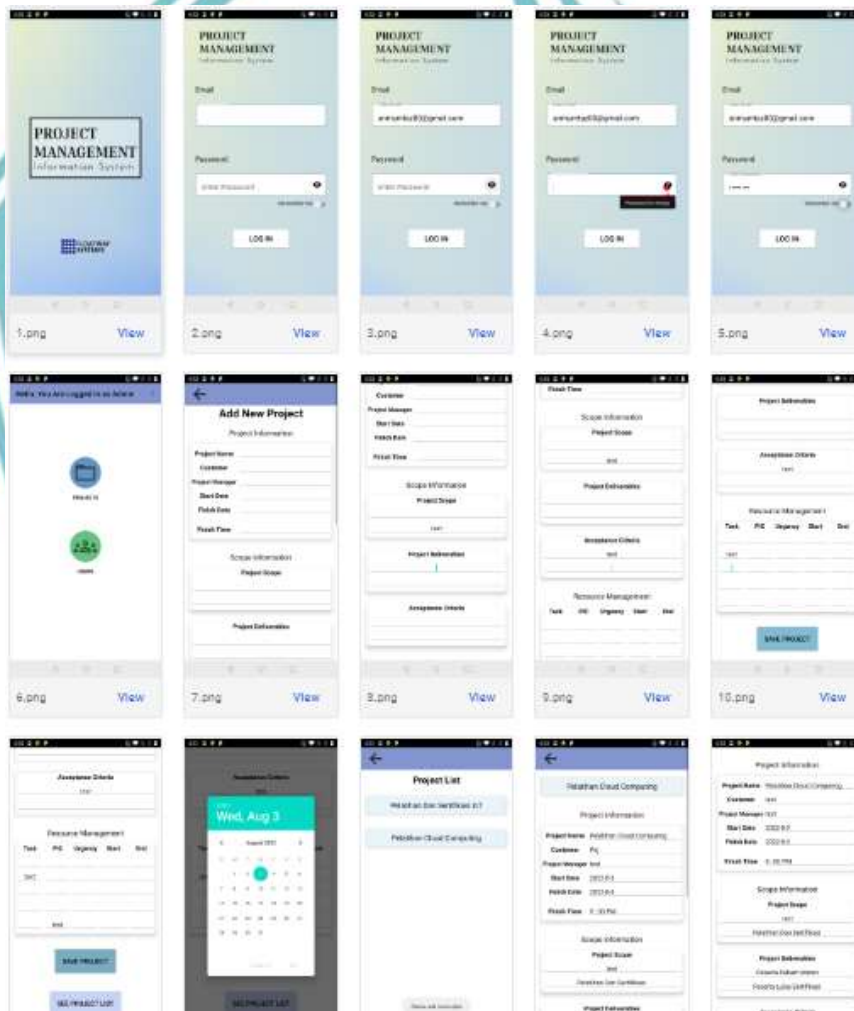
PROJECT MANAGEMENT
Information System

1.png View

PROJECT MANAGEMENT
Information System
Email
Password
LOG IN

2.png View

PROJECT MANAGEMENT
Information System
Email
Password
LOG IN

3.png View

PROJECT MANAGEMENT
Information System
Email
Password
LOG IN

4.png View

PROJECT MANAGEMENT
Information System
Email
Password
LOG IN

5.png View

6.png View

Add New Project
Project Information
Project Name
Customer
Project Manager
Start Date
Finish Date
Finish Time
Scope Information
Project Scope
Project Deliverables

7.png View

Customer
Project Manager
Start Date
Finish Date
Finish Time
Scope Information
Project Scope
Project Deliverables
Acceptance Criteria

8.png View

Finish Time
Scope Information
Project Scope
Project Deliverables
Acceptance Criteria
Resource Management
Task PIC Urgency Start End

9.png View

Project Deliverables
Acceptance Criteria
Resource Management
Task PIC Urgency Start End
SAVE PROJECT

10.png View

Acceptance Criteria
Resource Management
Task PIC Urgency Start End
SAVE PROJECT
SEE PROJECT LIST

Wed, Aug 3
August 2022

SEE PROJECT LIST

Project List
Pelatihan Cloud Computing

Pelatihan Cloud Computing
Project Information
Project Name
Customer
Project Manager
Start Date
Finish Date
Finish Time
Scope Information
Project Scope
Project Deliverables

Project Information
Project Name
Customer
Project Manager
Start Date
Finish Date
Finish Time
Scope Information
Project Scope
Project Deliverables